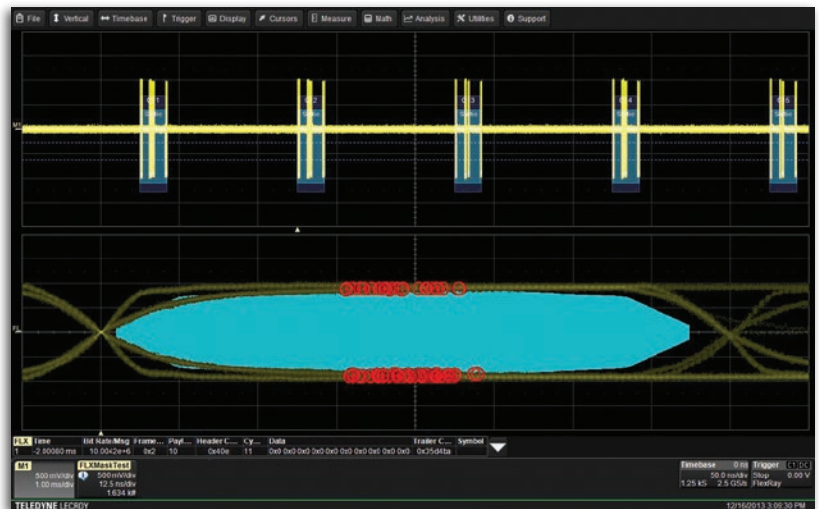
File Vertical Timebase Trigger Display Cursors Measure Math Analysis Utilities Support

M1

F1

| FLX | Time | Bit Rate/Msg | Frame... | Payl... | Header C... | Cy... | Data | Trailer C... | Symbol |
|---|---|---|---|---|---|---|---|---|---|
| 1 | -2.90080 ms | 10.00x2e+6 | 0x2 | 10 | 0x40e | 11 | 0x0 0x0 0x0 0x0 0x0 0x0 0x0 0x0 0x0 0x0 | 0x35d4fa | |

M1
500 mV/div
1.00 ms/div

FLXMaskTest
500 mV/div
12.5 ns/div
1.634 kW

Timebase 0 ns
50.0 ns/div
1.25 kS 2.5 GS/s

Trigger C1 DC
Stop 0.00 V
FlexRay

TELEDYNE LECROY
12/16/2013 3:09:30 PM